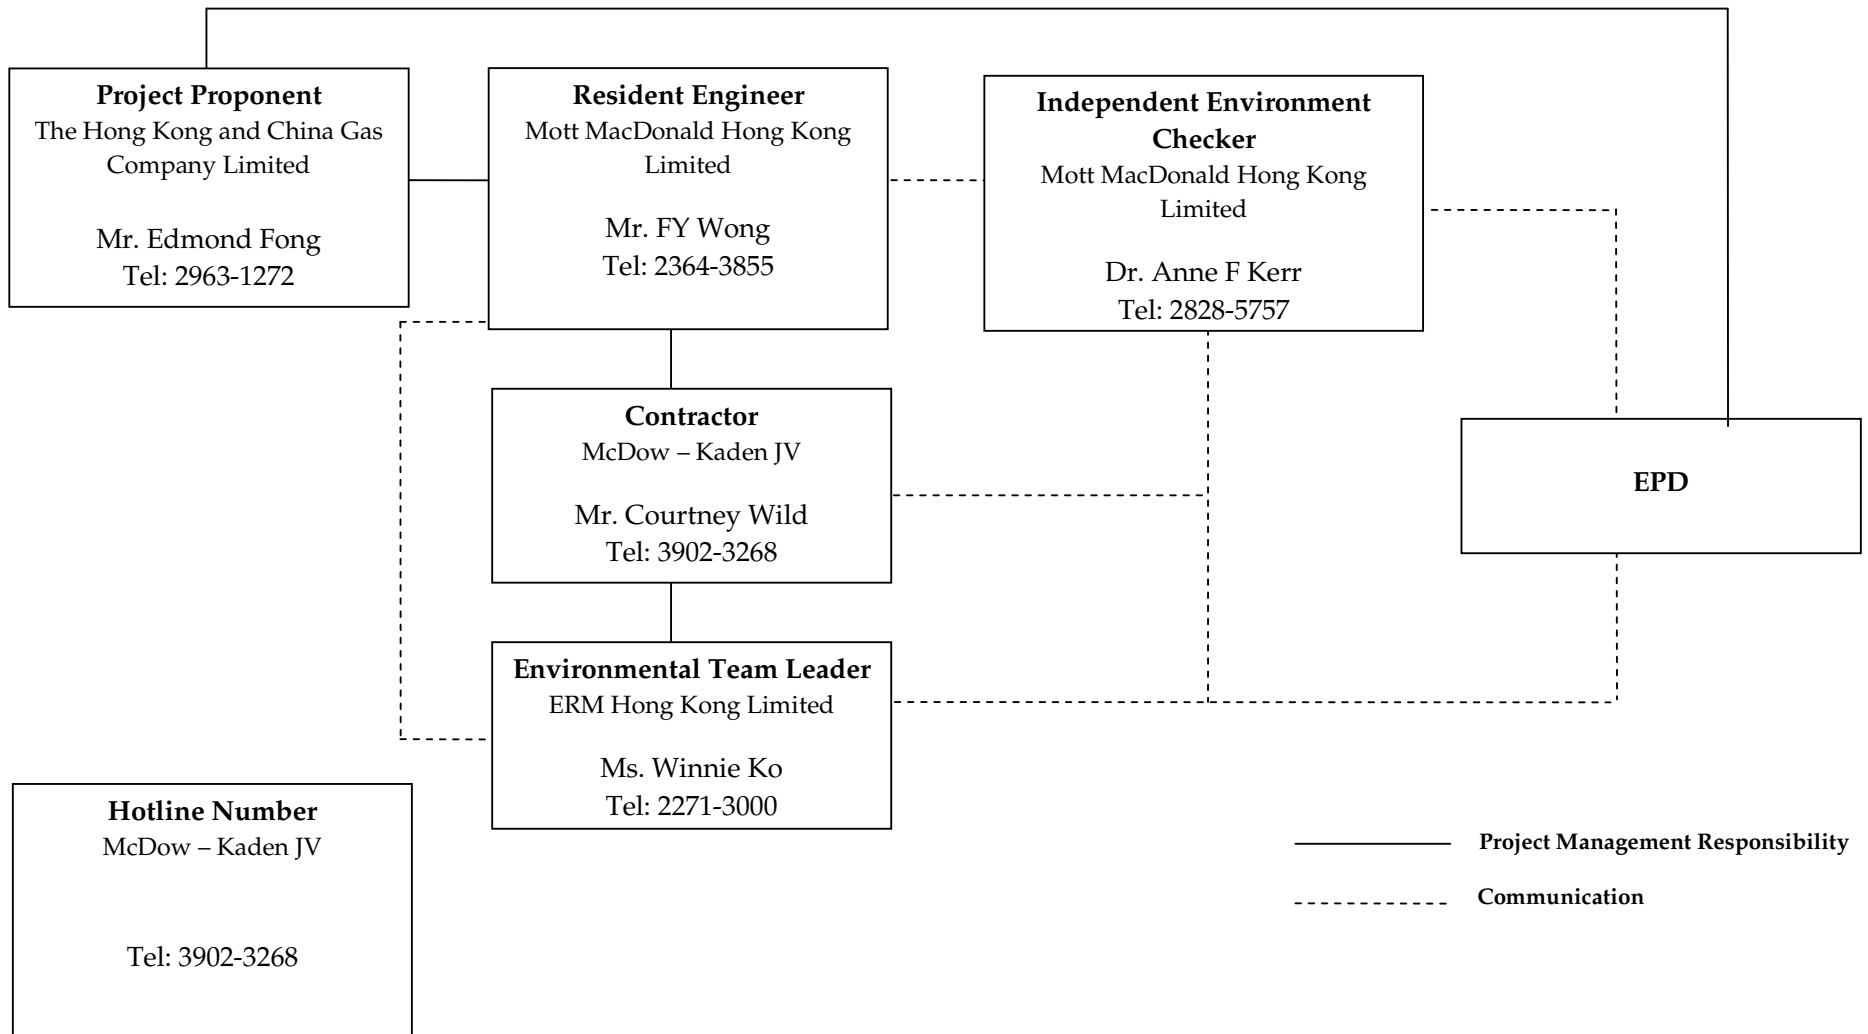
**Project Proponent**
The Hong Kong and China Gas Company Limited

Mr. Edmond Fong
Tel: 2963-1272

**Resident Engineer**
Mott MacDonald Hong Kong Limited

Mr. FY Wong
Tel: 2364-3855

**Independent Environment Checker**
Mott MacDonald Hong Kong Limited

Dr. Anne F Kerr
Tel: 2828-5757

**Contractor**
McDow – Kaden JV

Mr. Courtney Wild
Tel: 3902-3268

**EPD**

**Environmental Team Leader**
ERM Hong Kong Limited

Ms. Winnie Ko
Tel: 2271-3000

**Hotline Number**
McDow – Kaden JV

Tel: 3902-3268

**Project Management Responsibility**

**Communication**